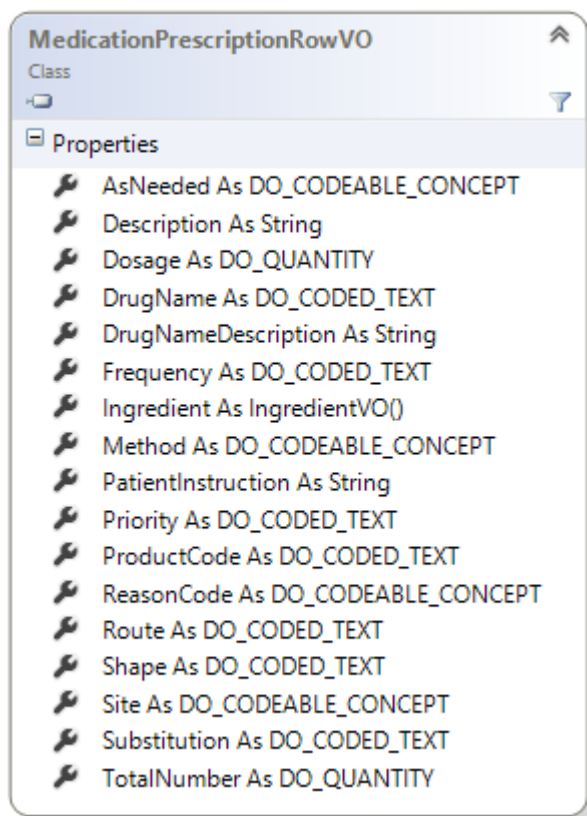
MedicationPrescriptionRowVO
Class

Properties
AsNeeded As DO_CODEABLE_CONCEPT
Description As String
Dosage As DO_QUANTITY
DrugName As DO_CODED_TEXT
DrugNameDescription As String
Frequency As DO_CODED_TEXT
Ingredient As IngredientVO()
Method As DO_CODEABLE_CONCEPT
PatientInstruction As String
Priority As DO_CODED_TEXT
ProductCode As DO_CODED_TEXT
ReasonCode As DO_CODEABLE_CONCEPT
Route As DO_CODED_TEXT
Shape As DO_CODED_TEXT
Site As DO_CODEABLE_CONCEPT
Substitution As DO_CODED_TEXT
TotalNumber As DO_QUANTITY